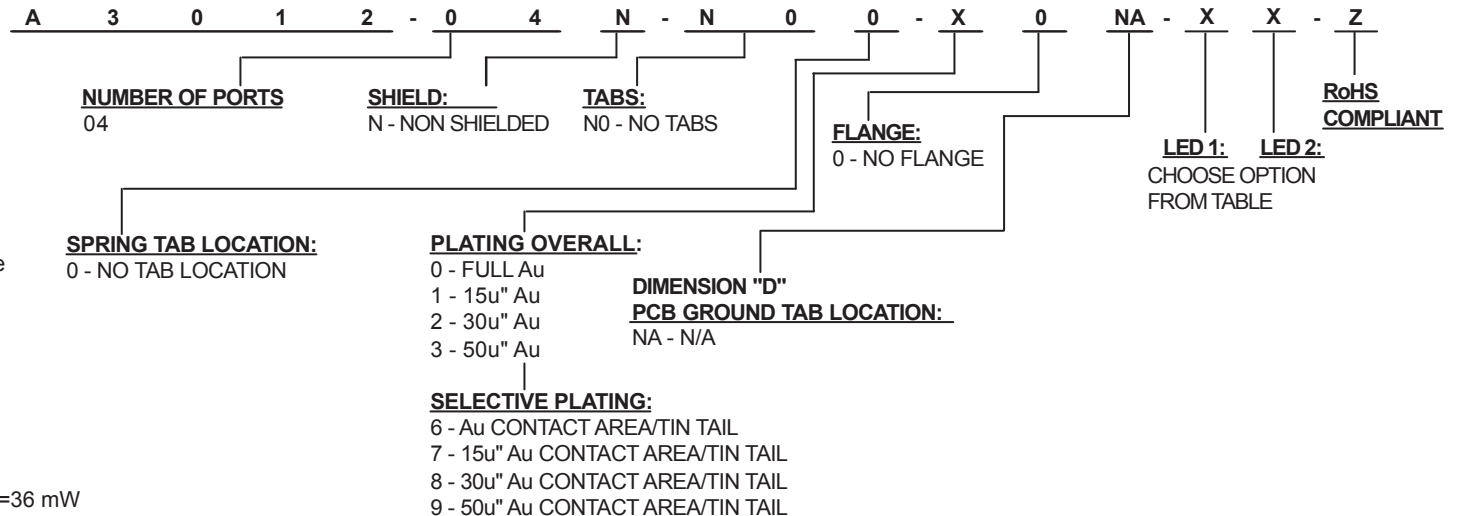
A 3 0 1 2 - 0 4 N - N 0 0 - X 0 NA - X X - Z

NUMBER OF PORTS
04

SHIELD:
N - NON SHIELDED

TABS:
N0 - NO TABS

FLANGE:
0 - NO FLANGE

RoHS COMPLIANT

LED 1: LED 2:
CHOOSE OPTION FROM TABLE

SPRING TAB LOCATION:
0 - NO TAB LOCATION

PLATING OVERALL:
0 - FULL Au
1 - 15u" Au
2 - 30u" Au
3 - 50u" Au

DIMENSION "D"
PCB GROUND TAB LOCATION:
NA - N/A

SELECTIVE PLATING:
6 - Au CONTACT AREA/TIN TAIL
7 - 15u" Au CONTACT AREA/TIN TAIL
8 - 30u" Au CONTACT AREA/TIN TAIL
9 - 50u" Au CONTACT AREA/TIN TAIL

e

=36 mW